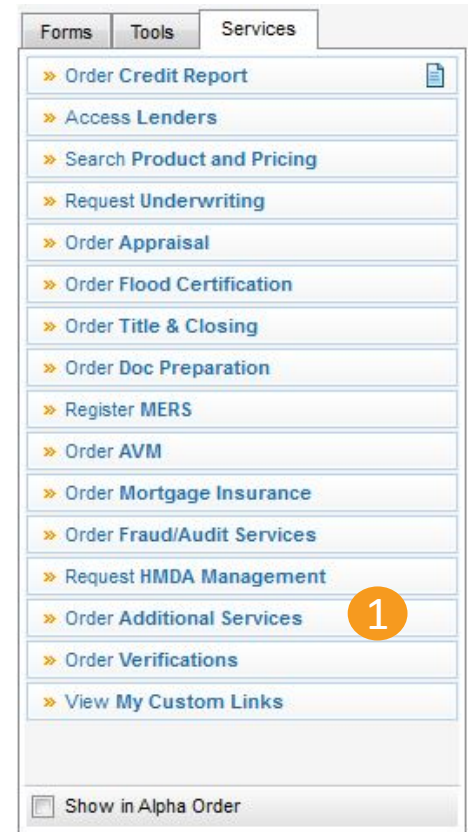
Forms Tools Services

» Order Credit Report
» Access Lenders
» Search Product and Pricing
» Request Underwriting
» Order Appraisal
» Order Flood Certification
» Order Title & Closing
» Order Doc Preparation
» Register MERS
» Order AVM
» Order Mortgage Insurance
» Order Fraud/Audit Services
» Request HMDA Management
» Order Additional Services
1
» Order Verifications
» View My Custom Links

Show in Alpha Order